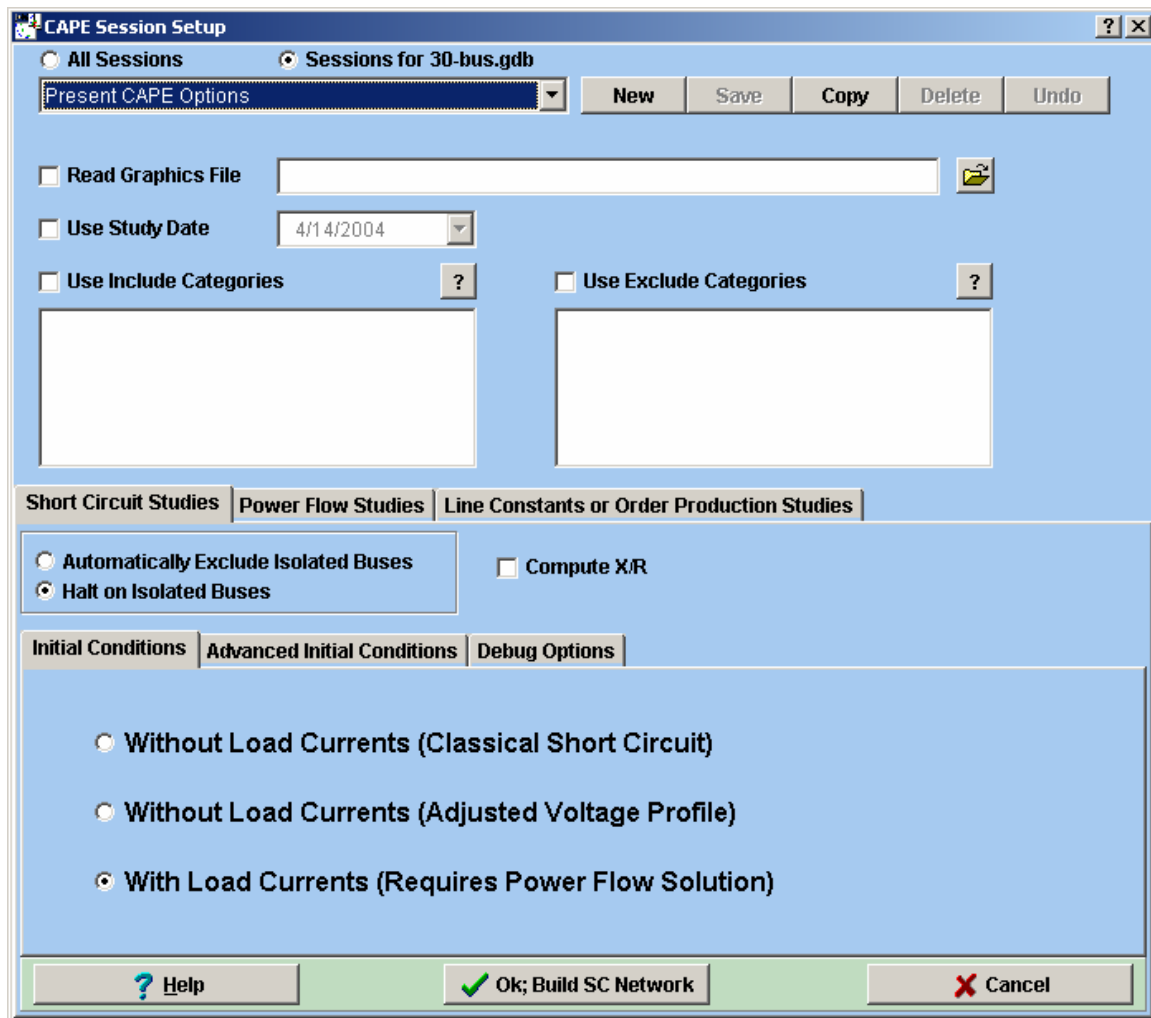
CAPE Session Setup

? X

All Sessions

Sessions for 30-bus.gdb

Present CAPE Options

New

Save

Copy

Delete

Undo

Read Graphics File

Use Study Date

4/14/2004

Use Include Categories

?

Use Exclude Categories

?

Short Circuit Studies

Power Flow Studies

Line Constants or Order Production Studies

Automatically Exclude Isolated Buses

Halt on Isolated Buses

Compute X/R

Initial Conditions

Advanced Initial Conditions

Debug Options

Without Load Currents (Classical Short Circuit)

Without Load Currents (Adjusted Voltage Profile)

With Load Currents (Requires Power Flow Solution)

? Help

Ok; Build SC Network

Cancel